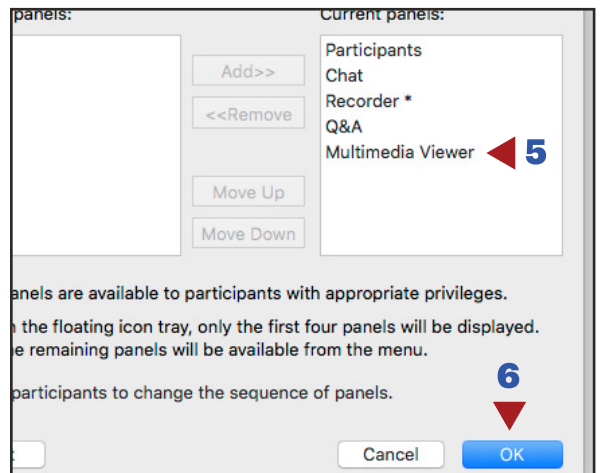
panels:

Current panels:

Participants
Chat
Recorder *
Q&A
Multimedia Viewer

5

Add>>

<<Remove

Move Up

Move Down

anels are available to participants with appropriate privileges.

n the floating icon tray, only the first four panels will be displayed. he remaining panels will be available from the menu.

participants to change the sequence of panels.

6

Cancel

OK